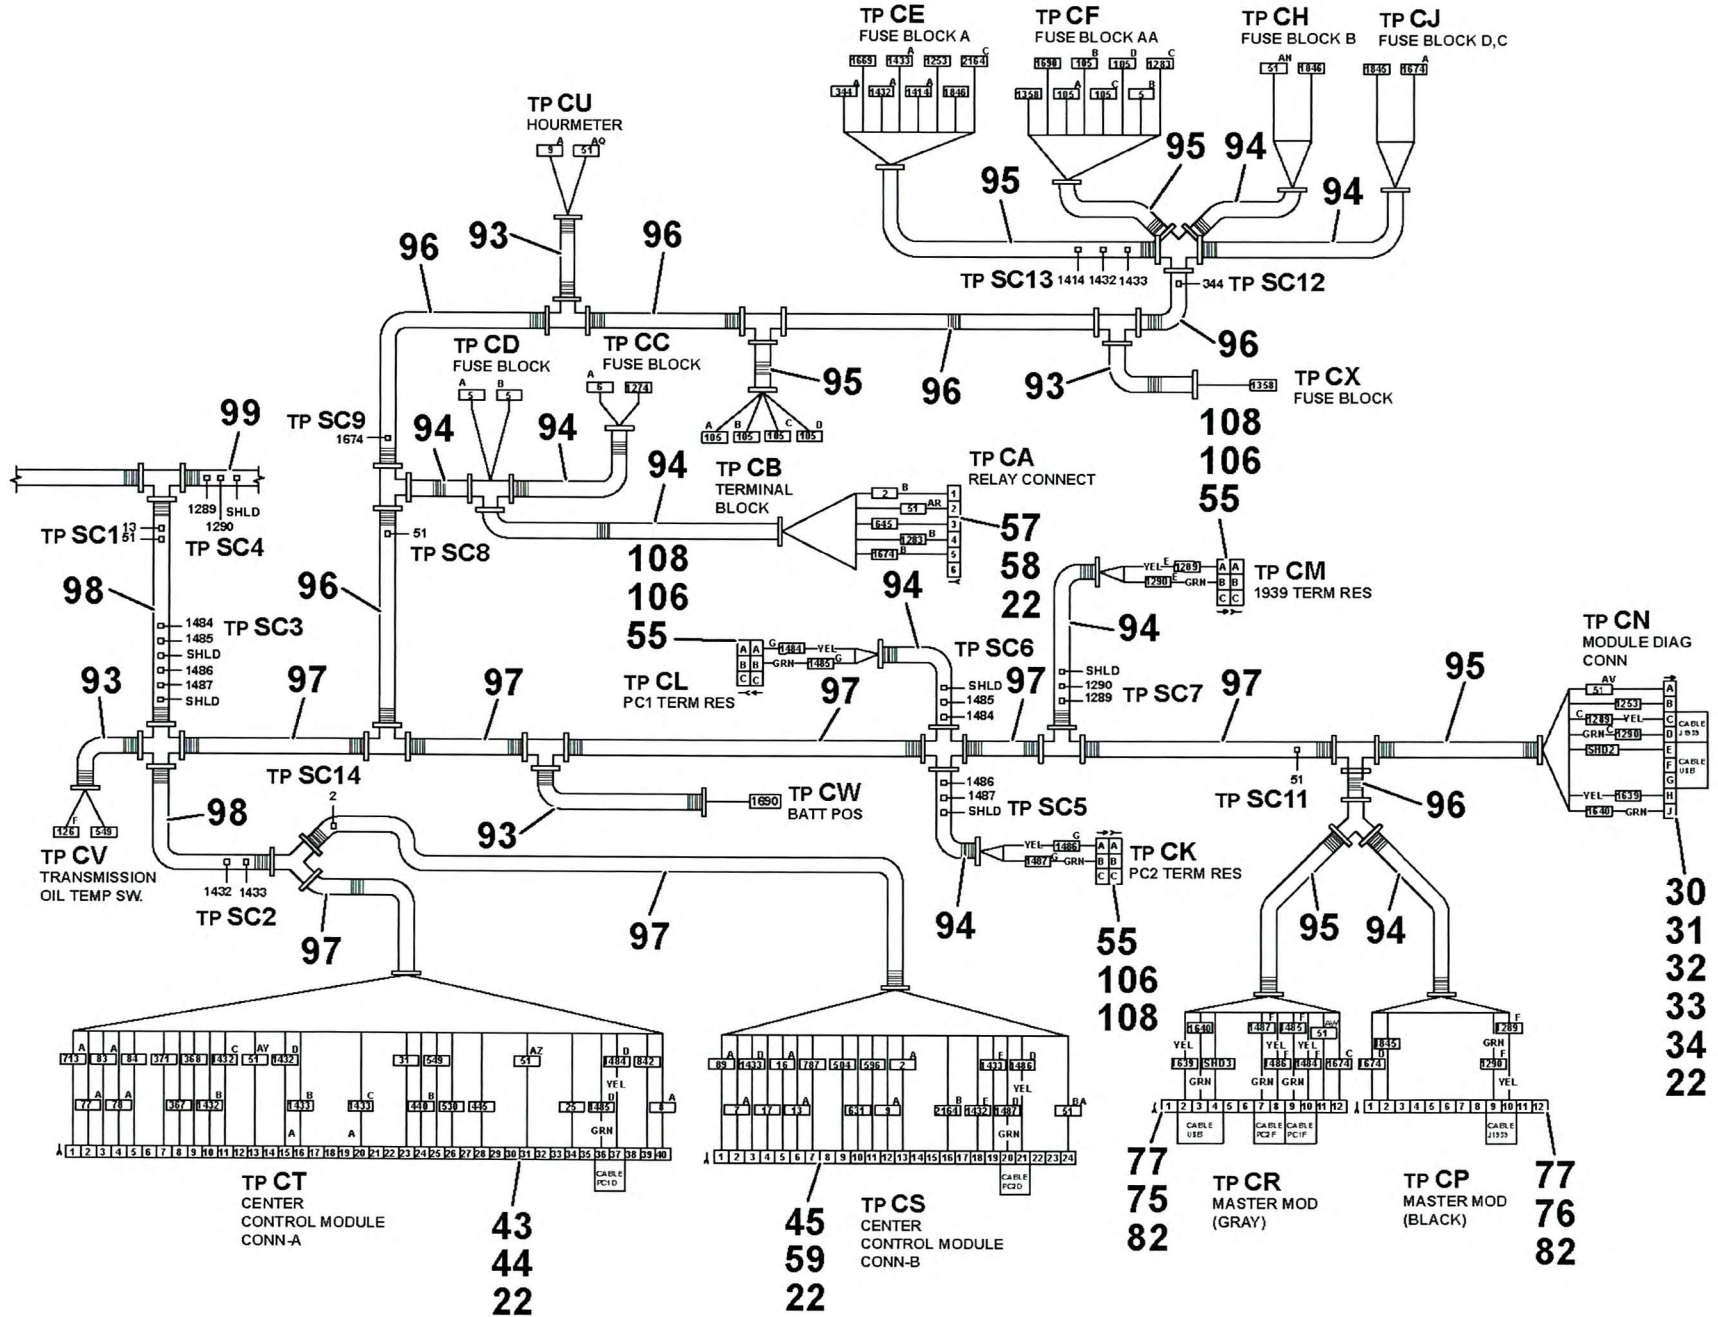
TP CE
FUSE BLOCK A
1665 1433 1253 2164
344 1432 1414 1846

TP CF
FUSE BLOCK AA
1690 105 105 1283
1358 105 105 5

TP CH
FUSE BLOCK B
51 1846

TP CJ
FUSE BLOCK D,C
1846 1674

TP CU
HOURMETER
9 51

95 95 94 94

96 93 96

TP SC13 1414 1432 1433
344 TP SC12

TP CD
FUSE BLOCK
5 5

TP CC
FUSE BLOCK
6 1274

95
96 96
93
TP CX
FUSE BLOCK
1358

105 105 105 105

99
TP SC9
1674
94 94

108
106
55

1289 SHLD
1290
TP SC1 13 51
TP SC4

94
TP CB
TERMINAL BLOCK

TP CA
RELAY CONNECT
2 51 645 1283 1674
1 2 3 4 5 6

51
TP SC8

57
58
22

98
96
108
106
55

94
YEL 1289
1290 GRN
TP CM
1939 TERM RES

1484 TP SC3
1485
SHLD
1486
1487
SHLD

55
TP CL
PC1 TERM RES
1484 YEL
GRN 1485

94
TP SC6
SHLD
1485
1484

SHLD
1290
1289
TP SC7

TP CN
MODULE DIAG CONN
51 1253 1289 YEL 1290 GRN SHD2 YEL 1639 1640 GRN
A B C D E F G H J
CABLE J1939
CABLE USB

93 97 97 97 97 97 95

TP SC14
1486
1487
SHLD
TP SC5
51
TP SC11

126 549
TP CV
TRANSMISSION OIL TEMP SW.

98
2
93
TP CW
BATT POS
1690

96

1432 1433
TP SC2

YEL 1486
1487 GRN
TP CK
PC2 TERM RES

97
97
94
95 94
55
106
108

30
31
32
33
34
22

713 83 84 371 368 1432 51 1432 31 549 51 1484 842
77 78 367 1432 1433 1433 440 530 445 25 1485 8
YEL
GRN
1 2 3 4 5 6 7 8 9 10 11 12 13 14 15 16 17 18 19 20 21 22 23 24 25 26 27 28 29 30 31 32 33 34 35 36 37 38 39 40
CABLE PC1D

TP CT
CENTER
CONTROL MODULE
CONN-A

43
44
22

89 1433 16 707 504 696 2 1433 1486
7 17 13 631 9 2164 1432 1487 51
YEL
GRN
1 2 3 4 5 6 7 8 9 10 11 12 13 14 15 16 17 18 19 20 21 22 23 24
CABLE PC2D

45
59
22

TP CS
CENTER
CONTROL MODULE
CONN-B

1640 1487 1485 51
YEL YEL YEL
1639 SHD3 1486 1484 1674
GRN GRN GRN
1 2 3 4 5 6 7 8 9 10 11 12
CABLE USB CABLE PC2F CABLE PC1F

1845 1289
674 GRN 1290
YEL
1 2 3 4 5 6 7 8 9 10 11 12
CABLE J1939

77
75
82

TP CR
MASTER MOD
(GRAY)

TP CP
MASTER MOD
(BLACK)

77
76
82